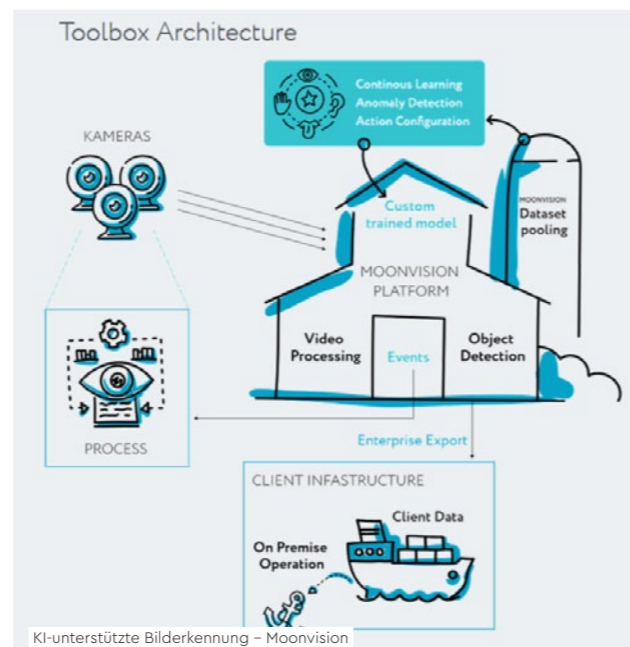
Toolbox Architecture

Continous Learning
Anomaly Detection
Action Configuration

KAMERAS

Custom trained model

MOONVISION
Dataset pooling

MOONVISION
PLATFORM

Video Processing

Events

Object Detection

PROCESS

Enterprise Export

CLIENT INFASTRUCTURE

Client Data

On Premise Operation

KI-unterstützte Bilderkennung – Moonvision